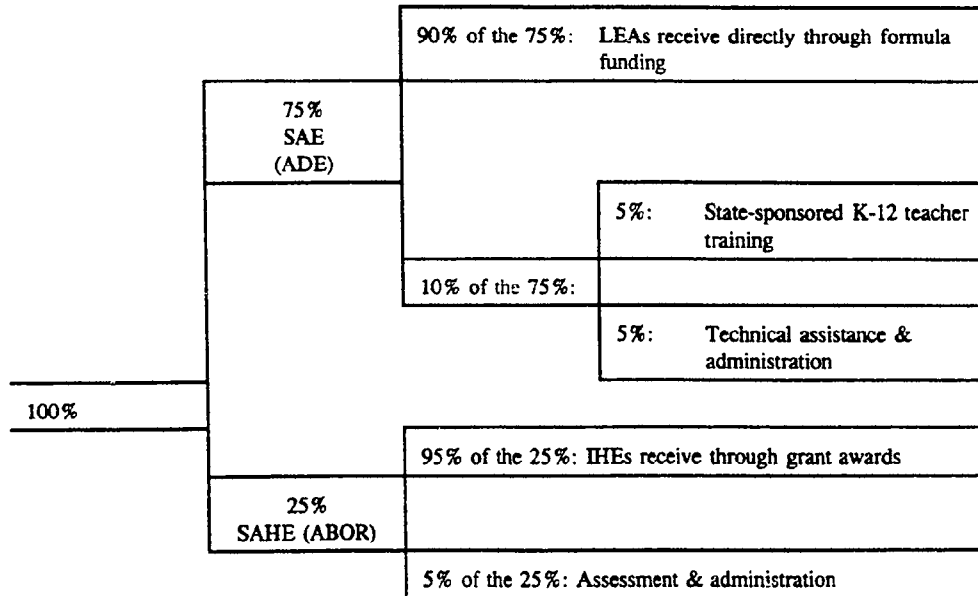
90% of the 75%: LEAs receive directly through formula funding

75%
SAE
(ADE)

5%: State-sponsored K-12 teacher training

10% of the 75%:

5%: Technical assistance & administration

100%

95% of the 25%: IHEs receive through grant awards

25%
SAHE (ABOR)

5% of the 25%: Assessment & administration